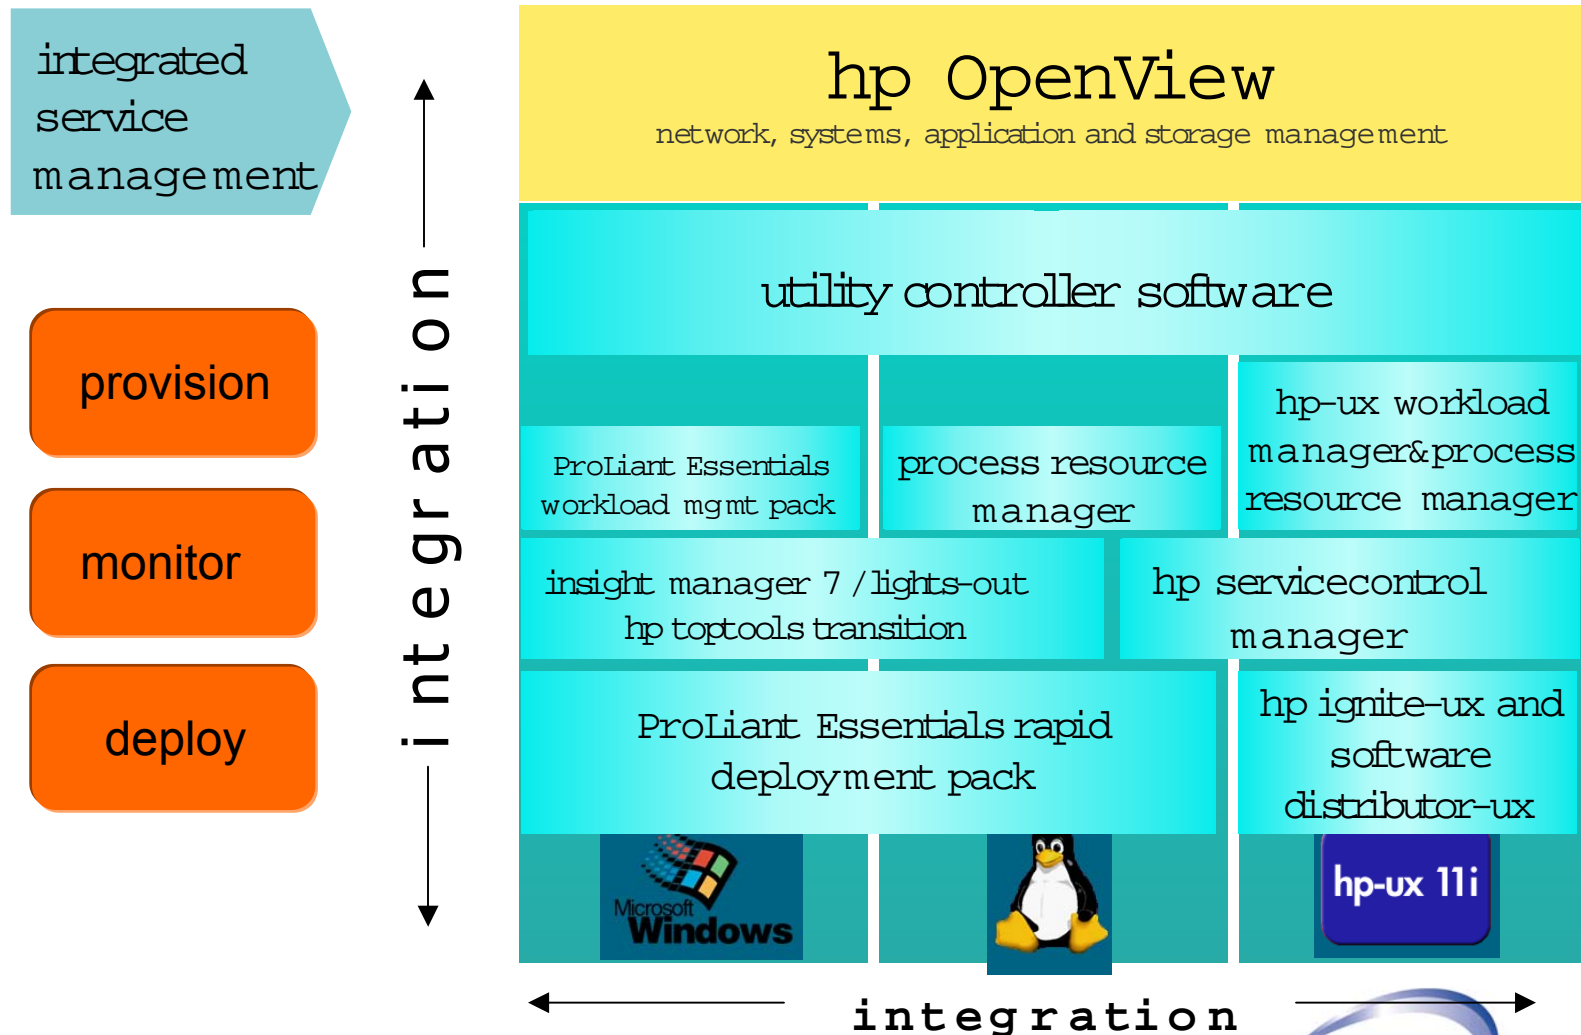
integrated service management

provision

monitor

deploy

integration

hp OpenView

network, systems, application and storage management

utility controller software

ProLiant Essentials workload mgmt pack

process resource manager

hp-ux workload manager&process resource manager

insight manager 7 / lights-out hp toptools transition

hp servicecontrol manager

ProLiant Essentials rapid deployment pack

hp ignite-ux and software distributor-ux

Microsoft Windows

hp-ux 11i

integration